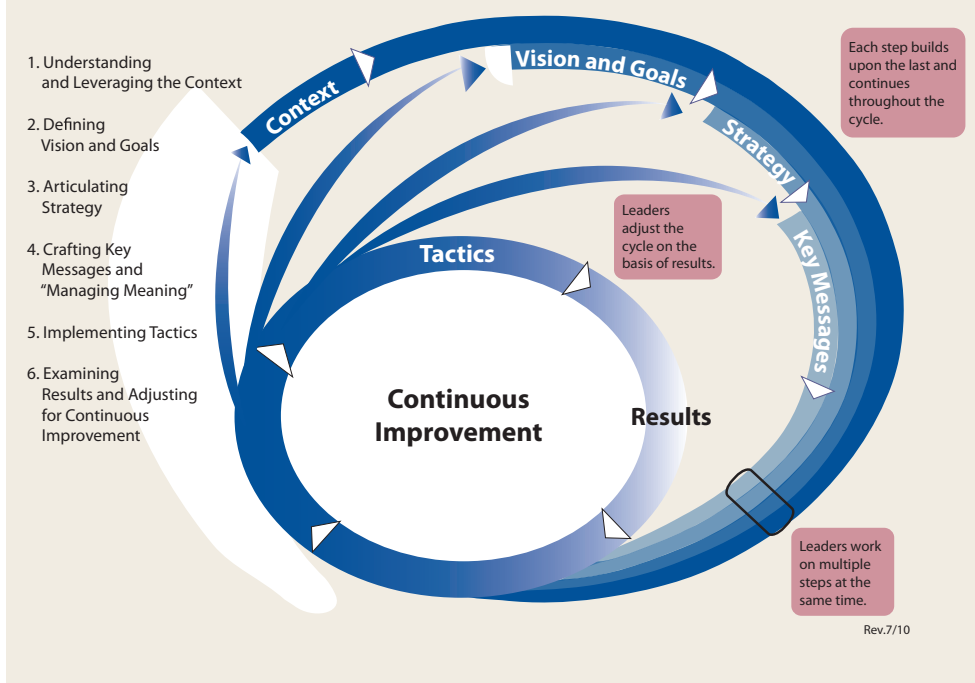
1. Understanding and Leveraging the Context

2. Defining Vision and Goals

3. Articulating Strategy

4. Crafting Key Messages and "Managing Meaning"

5. Implementing Tactics

6. Examining Results and Adjusting for Continuous Improvement

Context

Vision and Goals

Strategy

Key Messages

Tactics

Results

Continuous Improvement

Each step builds upon the last and continues throughout the cycle.

Leaders adjust the cycle on the basis of results.

Leaders work on multiple steps at the same time.

Rev.7/10